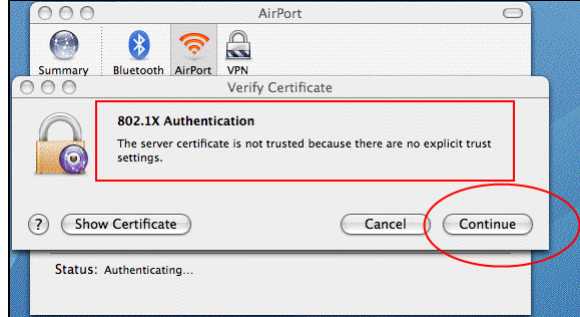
AirPort

Summary Bluetooth AirPort VPN

Verify Certificate

802.1X Authentication

The server certificate is not trusted because there are no explicit trust settings.

?

Show Certificate

Cancel

Continue

Status: Authenticating...